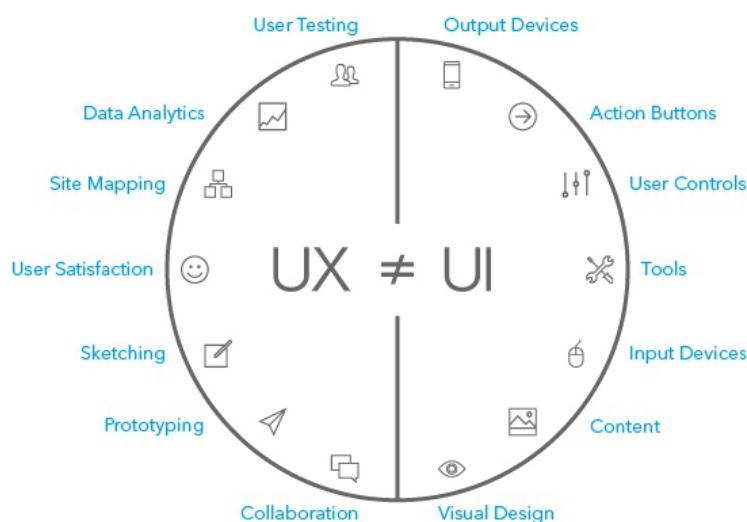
User Testing

Data Analytics

Site Mapping

User Satisfaction

Sketching

Prototyping

Collaboration

Output Devices

Action Buttons

User Controls

Tools

Input Devices

Content

Visual Design

UX $\neq$ UI